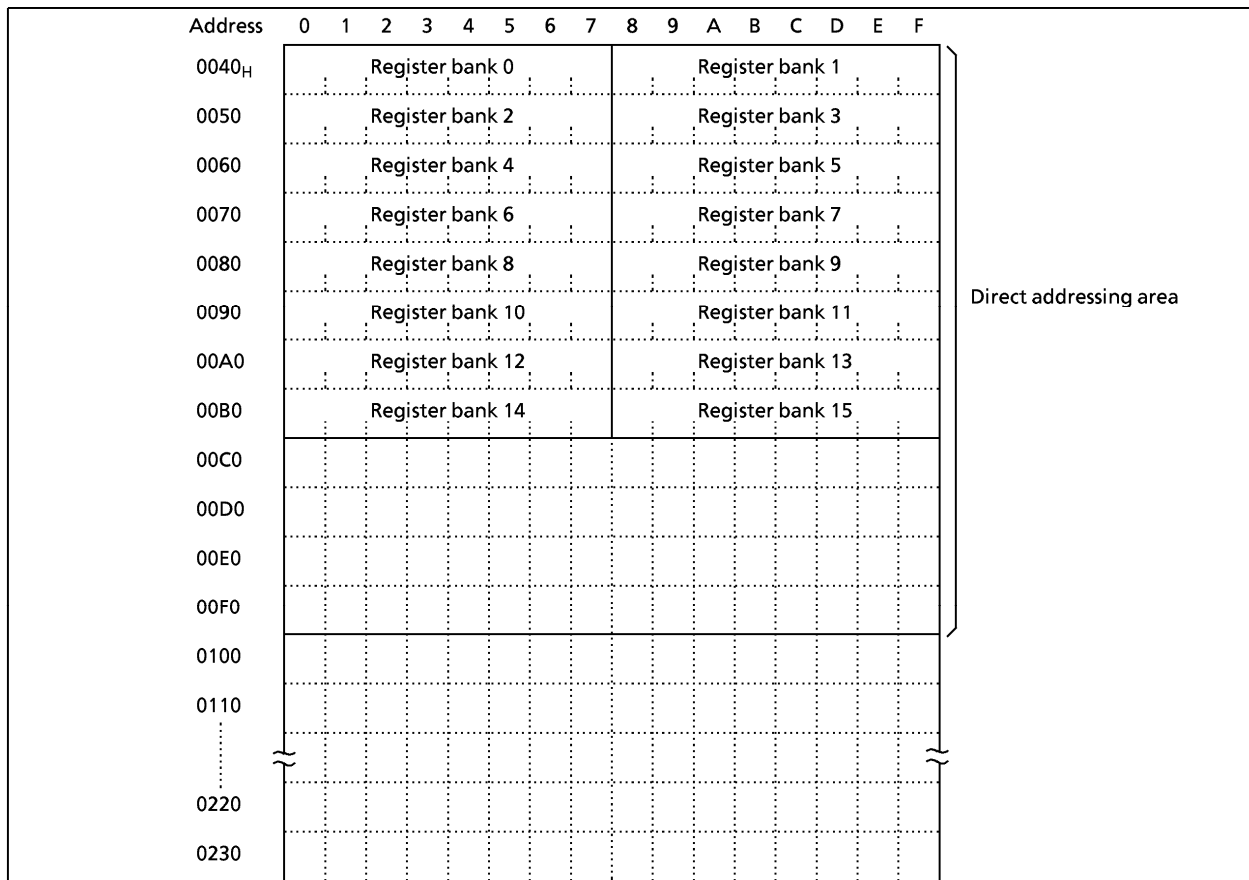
| Address | 0 | 1 | 2 | 3 | 4 | 5 | 6 | 7 | 8 | 9 | A | B | C | D | E | F |
|---|---|---|---|---|---|---|---|---|---|---|---|---|---|---|---|---|
| $0040_H$ | Register bank 0 | | | | | | | | Register bank 1 | | | | | | | |
| 0050 | Register bank 2 | | | | | | | | Register bank 3 | | | | | | | |
| 0060 | Register bank 4 | | | | | | | | Register bank 5 | | | | | | | |
| 0070 | Register bank 6 | | | | | | | | Register bank 7 | | | | | | | |
| 0080 | Register bank 8 | | | | | | | | Register bank 9 | | | | | | | |
| 0090 | Register bank 10 | | | | | | | | Register bank 11 | | | | | | | |
| 00A0 | Register bank 12 | | | | | | | | Register bank 13 | | | | | | | |
| 00B0 | Register bank 14 | | | | | | | | Register bank 15 | | | | | | | |
| 00C0 | | | | | | | | | | | | | | | | |
| 00D0 | | | | | | | | | | | | | | | | |
| 00E0 | | | | | | | | | | | | | | | | |
| 00F0 | | | | | | | | | | | | | | | | |
| 0100 | | | | | | | | | | | | | | | | |
| 0110 | | | | | | | | | | | | | | | | |
| 0220 | | | | | | | | | | | | | | | | |
| 0230 | | | | | | | | | | | | | | | | |

Direct addressing area